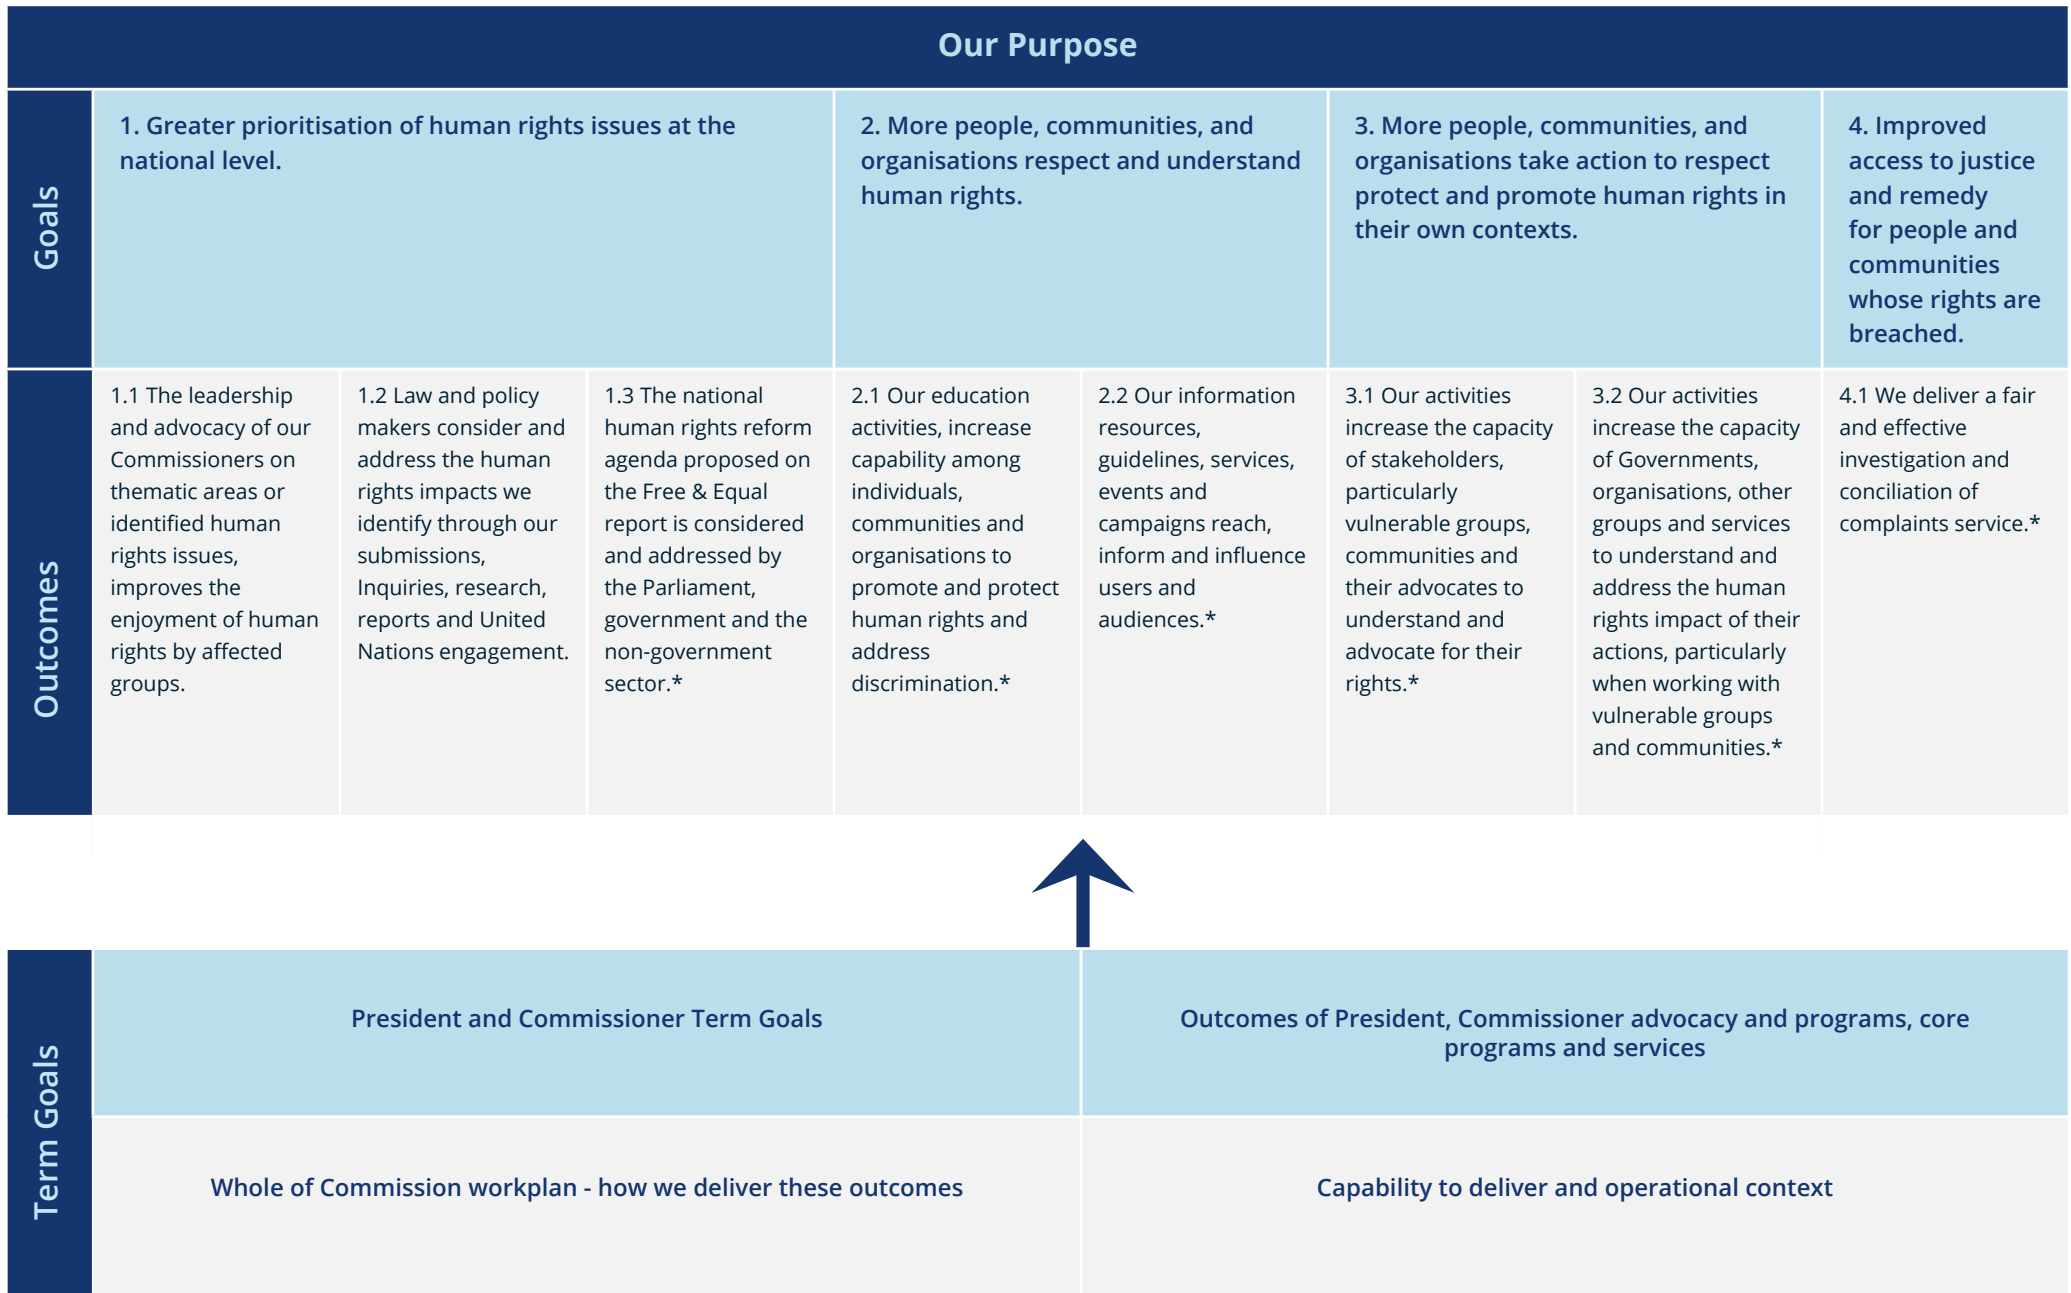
Our Purpose

Goals

1. Greater prioritisation of human rights issues at the national level.

2. More people, communities, and organisations respect and understand human rights.

3. More people, communities, and organisations take action to respect protect and promote human rights in their own contexts.

4. Improved access to justice and remedy for people and communities whose rights are breached.

Outcomes

1.1 The leadership and advocacy of our Commissioners on thematic areas or identified human rights issues, improves the enjoyment of human rights by affected groups.

1.2 Law and policy makers consider and address the human rights impacts we identify through our submissions, Inquiries, research, reports and United Nations engagement.

1.3 The national human rights reform agenda proposed on the Free & Equal report is considered and addressed by the Parliament, government and the non-government sector.*

2.1 Our education activities, increase capability among individuals, communities and organisations to promote and protect human rights and address discrimination.*

2.2 Our information resources, guidelines, services, events and campaigns reach, inform and influence users and audiences.*

3.1 Our activities increase the capacity of stakeholders, particularly vulnerable groups, communities and their advocates to understand and advocate for their rights.*

3.2 Our activities increase the capacity of Governments, organisations, other groups and services to understand and address the human rights impact of their actions, particularly when working with vulnerable groups and communities.*

4.1 We deliver a fair and effective investigation and conciliation of complaints service.*

Term Goals

President and Commissioner Term Goals

Outcomes of President, Commissioner advocacy and programs, core programs and services

Whole of Commission workplan - how we deliver these outcomes

Capability to deliver and operational context